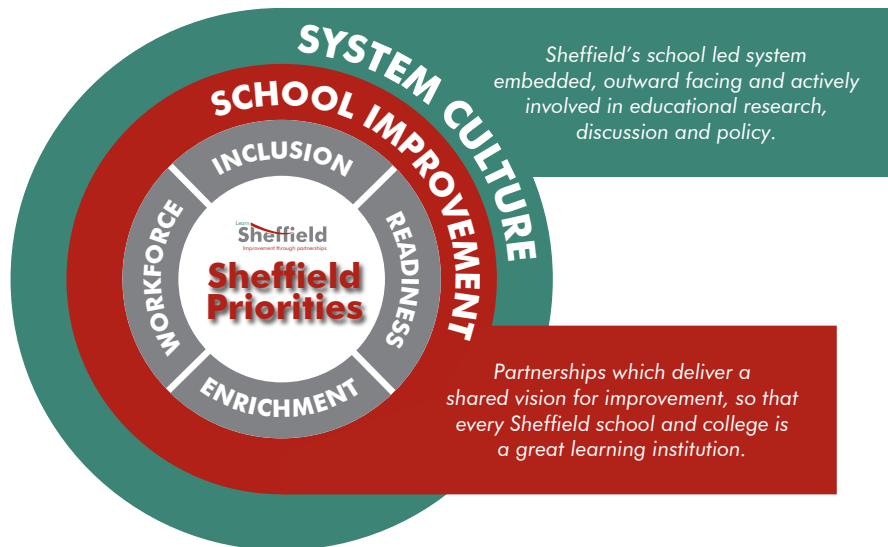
SYSTEM CULTURE

Sheffield's school led system embedded, outward facing and actively involved in educational research, discussion and policy.

SCHOOL IMPROVEMENT

INCLUSION

READINESS

ENRICHMENT

WORKFORCE

Learn Sheffield
Improvement through partnerships

Sheffield Priorities

Partnerships which deliver a shared vision for improvement, so that every Sheffield school and college is a great learning institution.